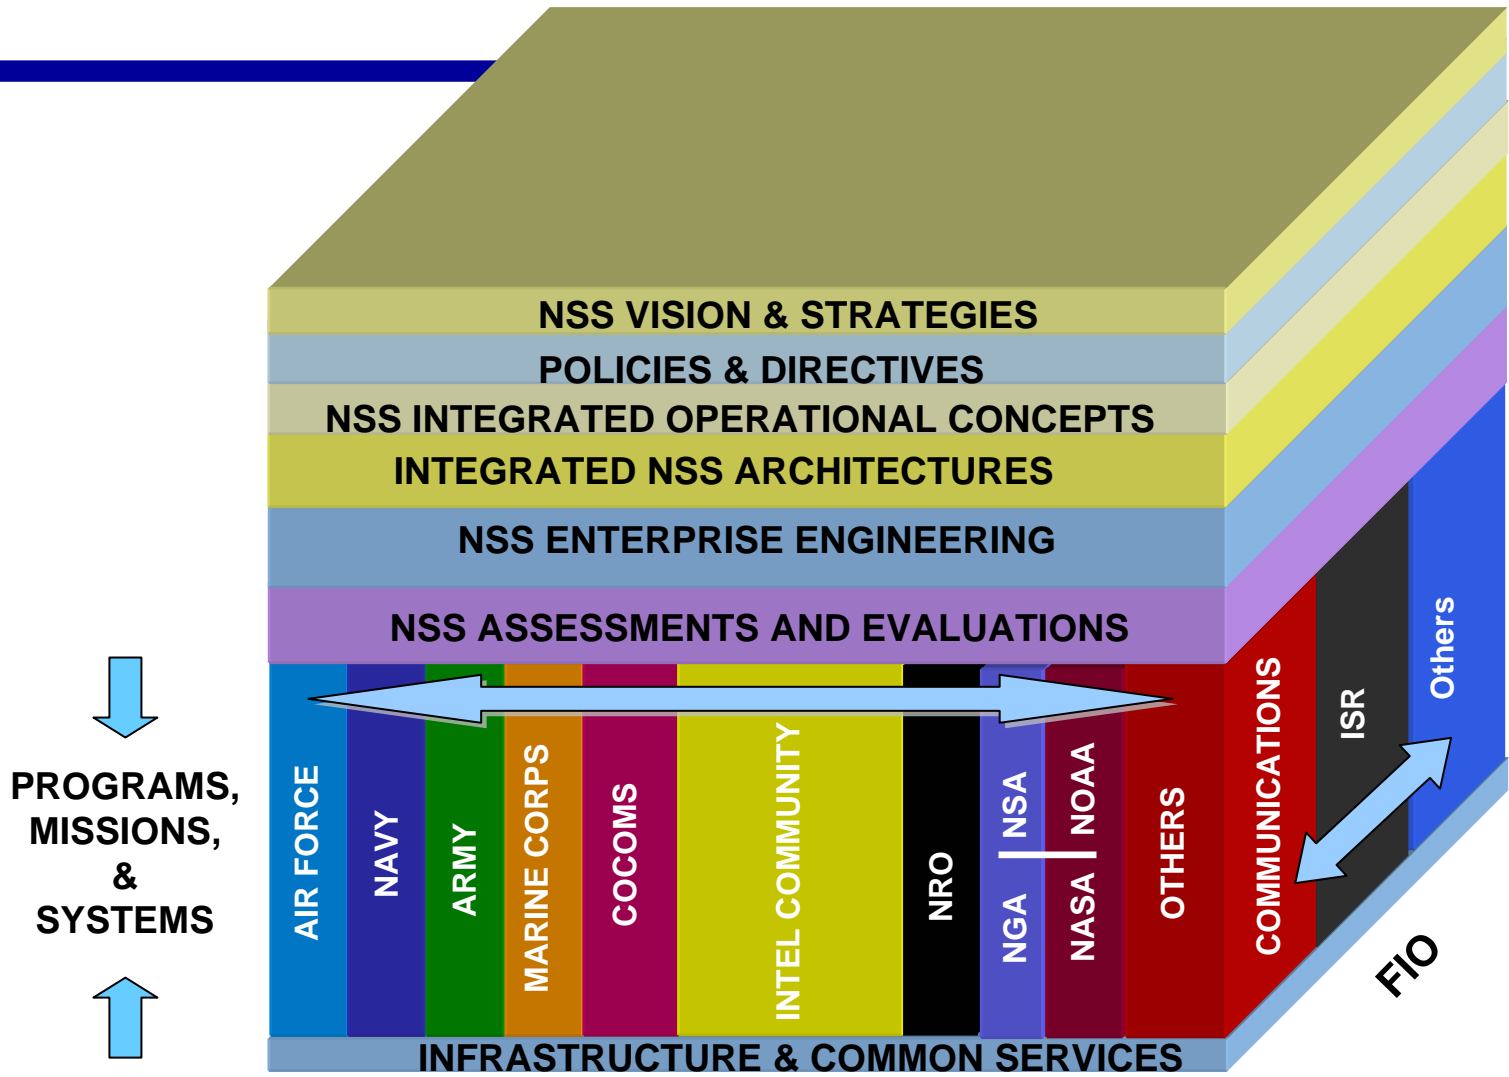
NSS VISION & STRATEGIES
POLICIES & DIRECTIVES
NSS INTEGRATED OPERATIONAL CONCEPTS
INTEGRATED NSS ARCHITECTURES
NSS ENTERPRISE ENGINEERING
NSS ASSESSMENTS AND EVALUATIONS

PROGRAMS, MISSIONS, & SYSTEMS

AIR FORCE
NAVY
ARMY
MARINE CORPS
COCOMS
INTEL COMMUNITY
NRO
NGA
NSA
NASA
NOAA
OTHERS
COMMUNICATIONS
ISR
Others
FIO

INFRASTRUCTURE & COMMON SERVICES